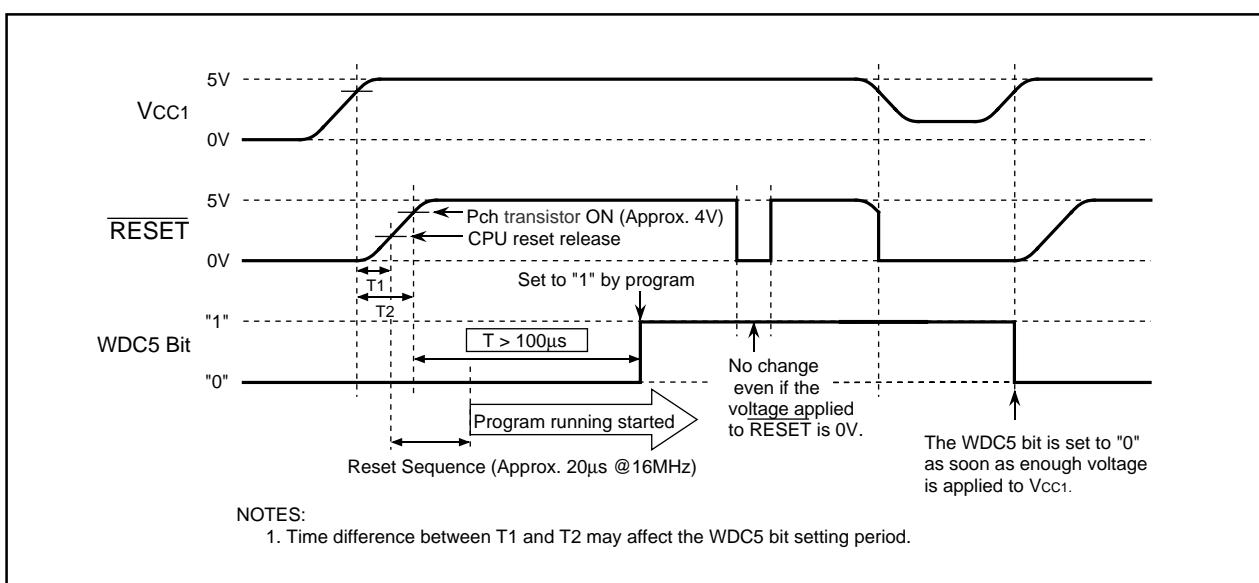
5V
$V_{CC1}$
0V

5V
$\overline{\text{RESET}}$
0V

Pch transistor ON (Approx. 4V)
CPU reset release

T1
T2

Set to "1" by program

"1"
WDC5 Bit
"0"

T > 100µs

No change even if the voltage applied to $\overline{\text{RESET}}$ is 0V.

Program running started

Reset Sequence (Approx. 20µs @16MHz)

The WDC5 bit is set to "0" as soon as enough voltage is applied to $V_{CC1}$.

NOTES:
1. Time difference between T1 and T2 may affect the WDC5 bit setting period.